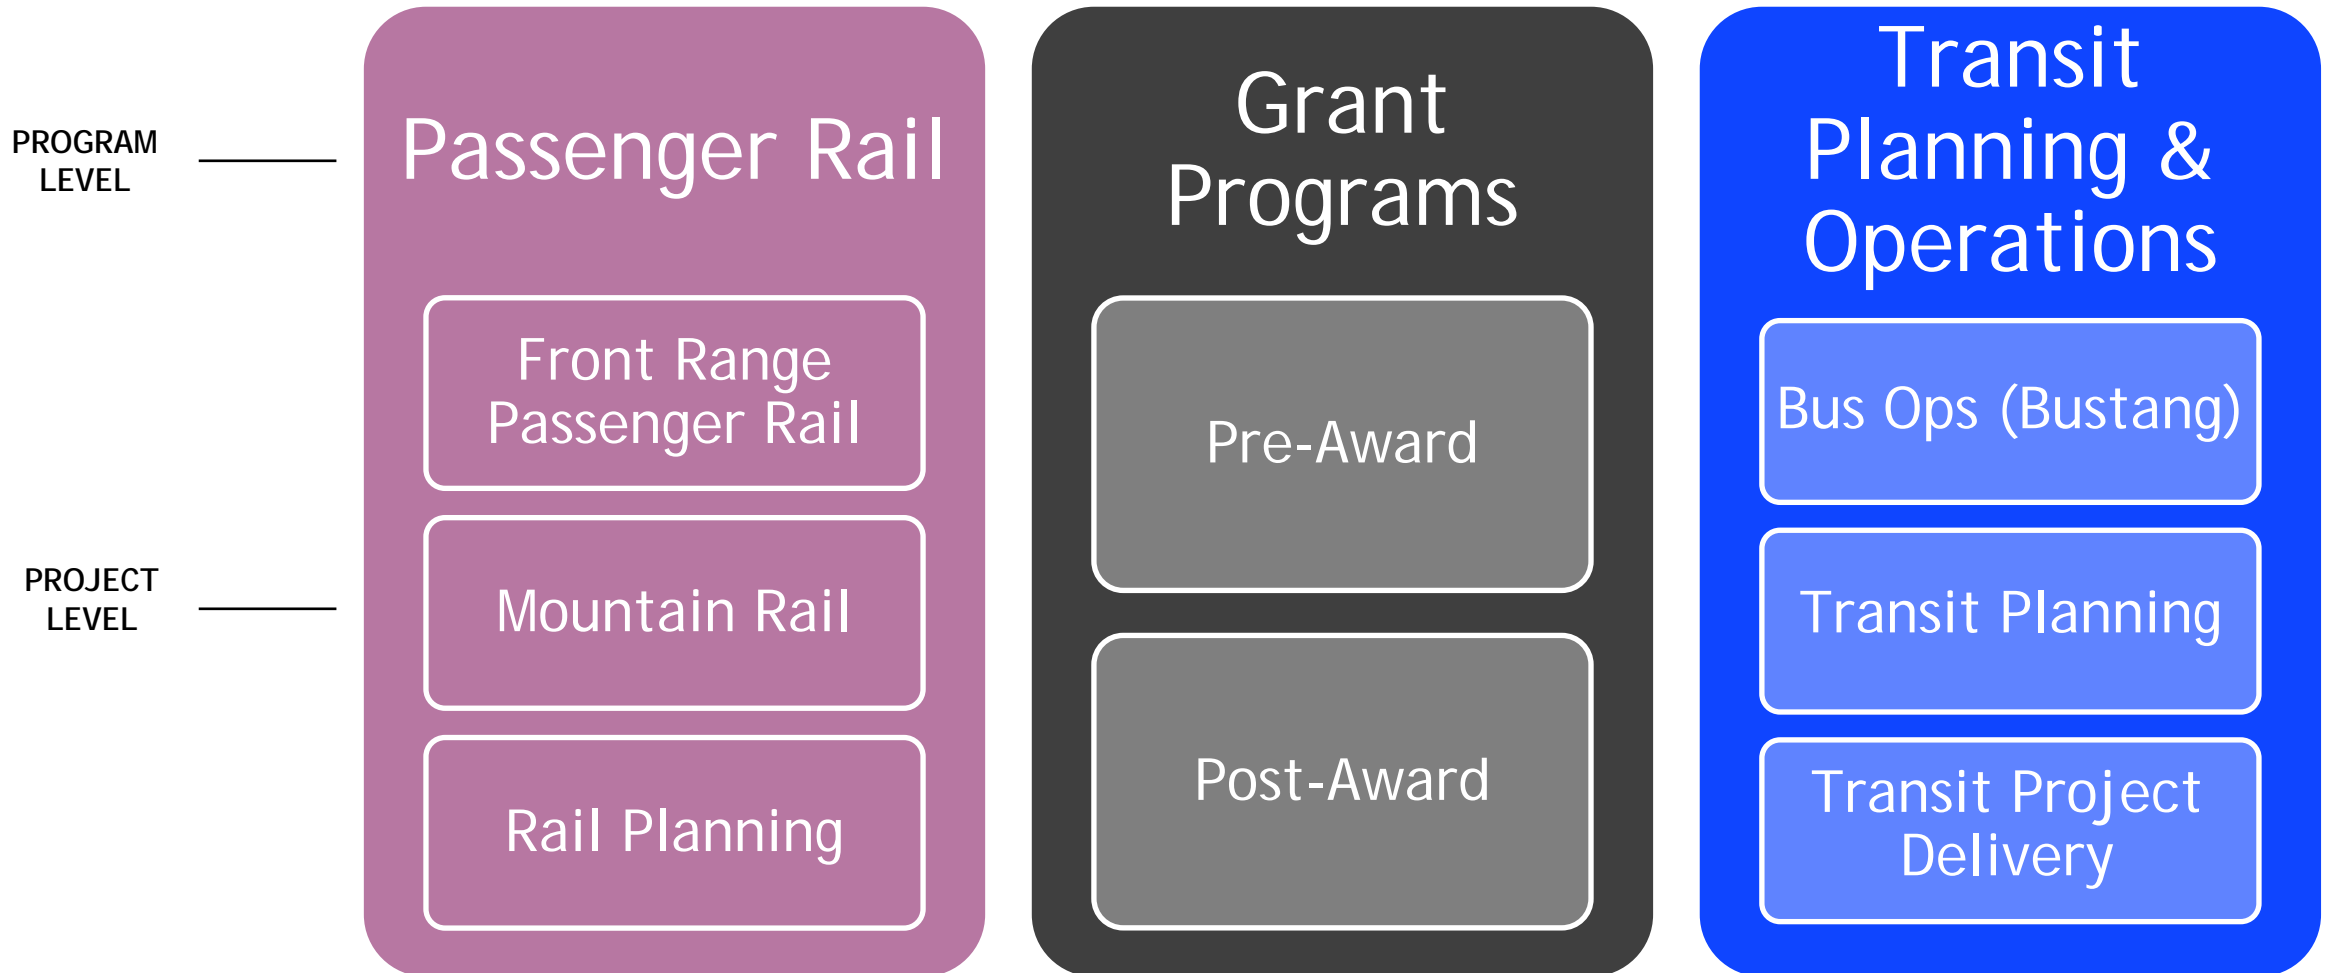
PROGRAM LEVEL

PROJECT LEVEL

Passenger Rail

Front Range Passenger Rail

Mountain Rail

Rail Planning

Grant Programs

Pre-Award

Post-Award

Transit Planning & Operations

Bus Ops (Bustang)

Transit Planning

Transit Project Delivery